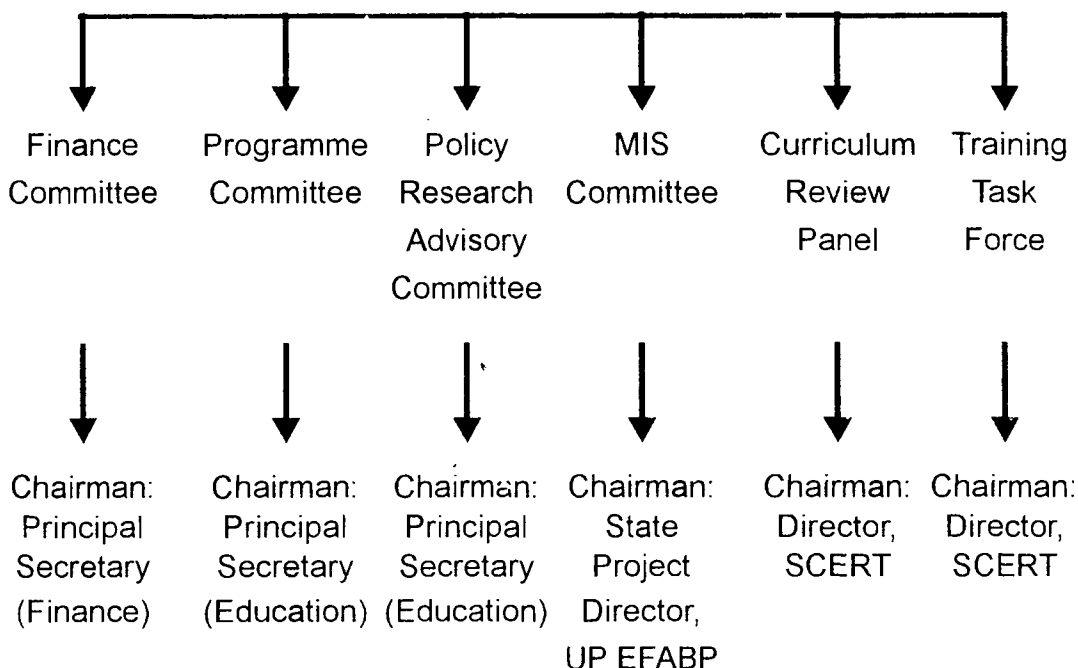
Finance Committee

Chairman: Principal Secretary (Finance)

Programme Committee

Chairman: Principal Secretary (Education)

Policy Research Advisory Committee

Chairman: Principal Secretary (Education)

MIS Committee

Chairman: State Project Director, UP EFABP

Curriculum Review Panel

Chairman: Director, SCERT

Training Task Force

Chairman: Director, SCERT